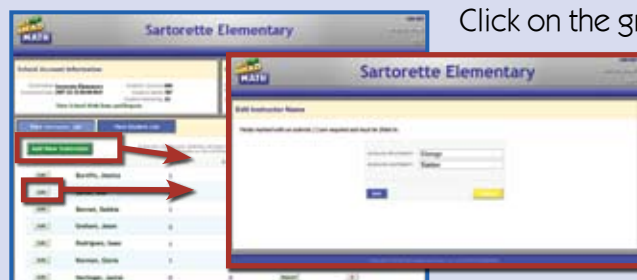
Click on the gr

Sartorette Elementary

School Account Information

Add New Instructor

Burditt, Jessica

Bennett, Debbie

Graham, Jason

Rodriguez, Isaac

Norman, Gloria

Sartorette Elementary

Edit Instructor Name

George

Statler